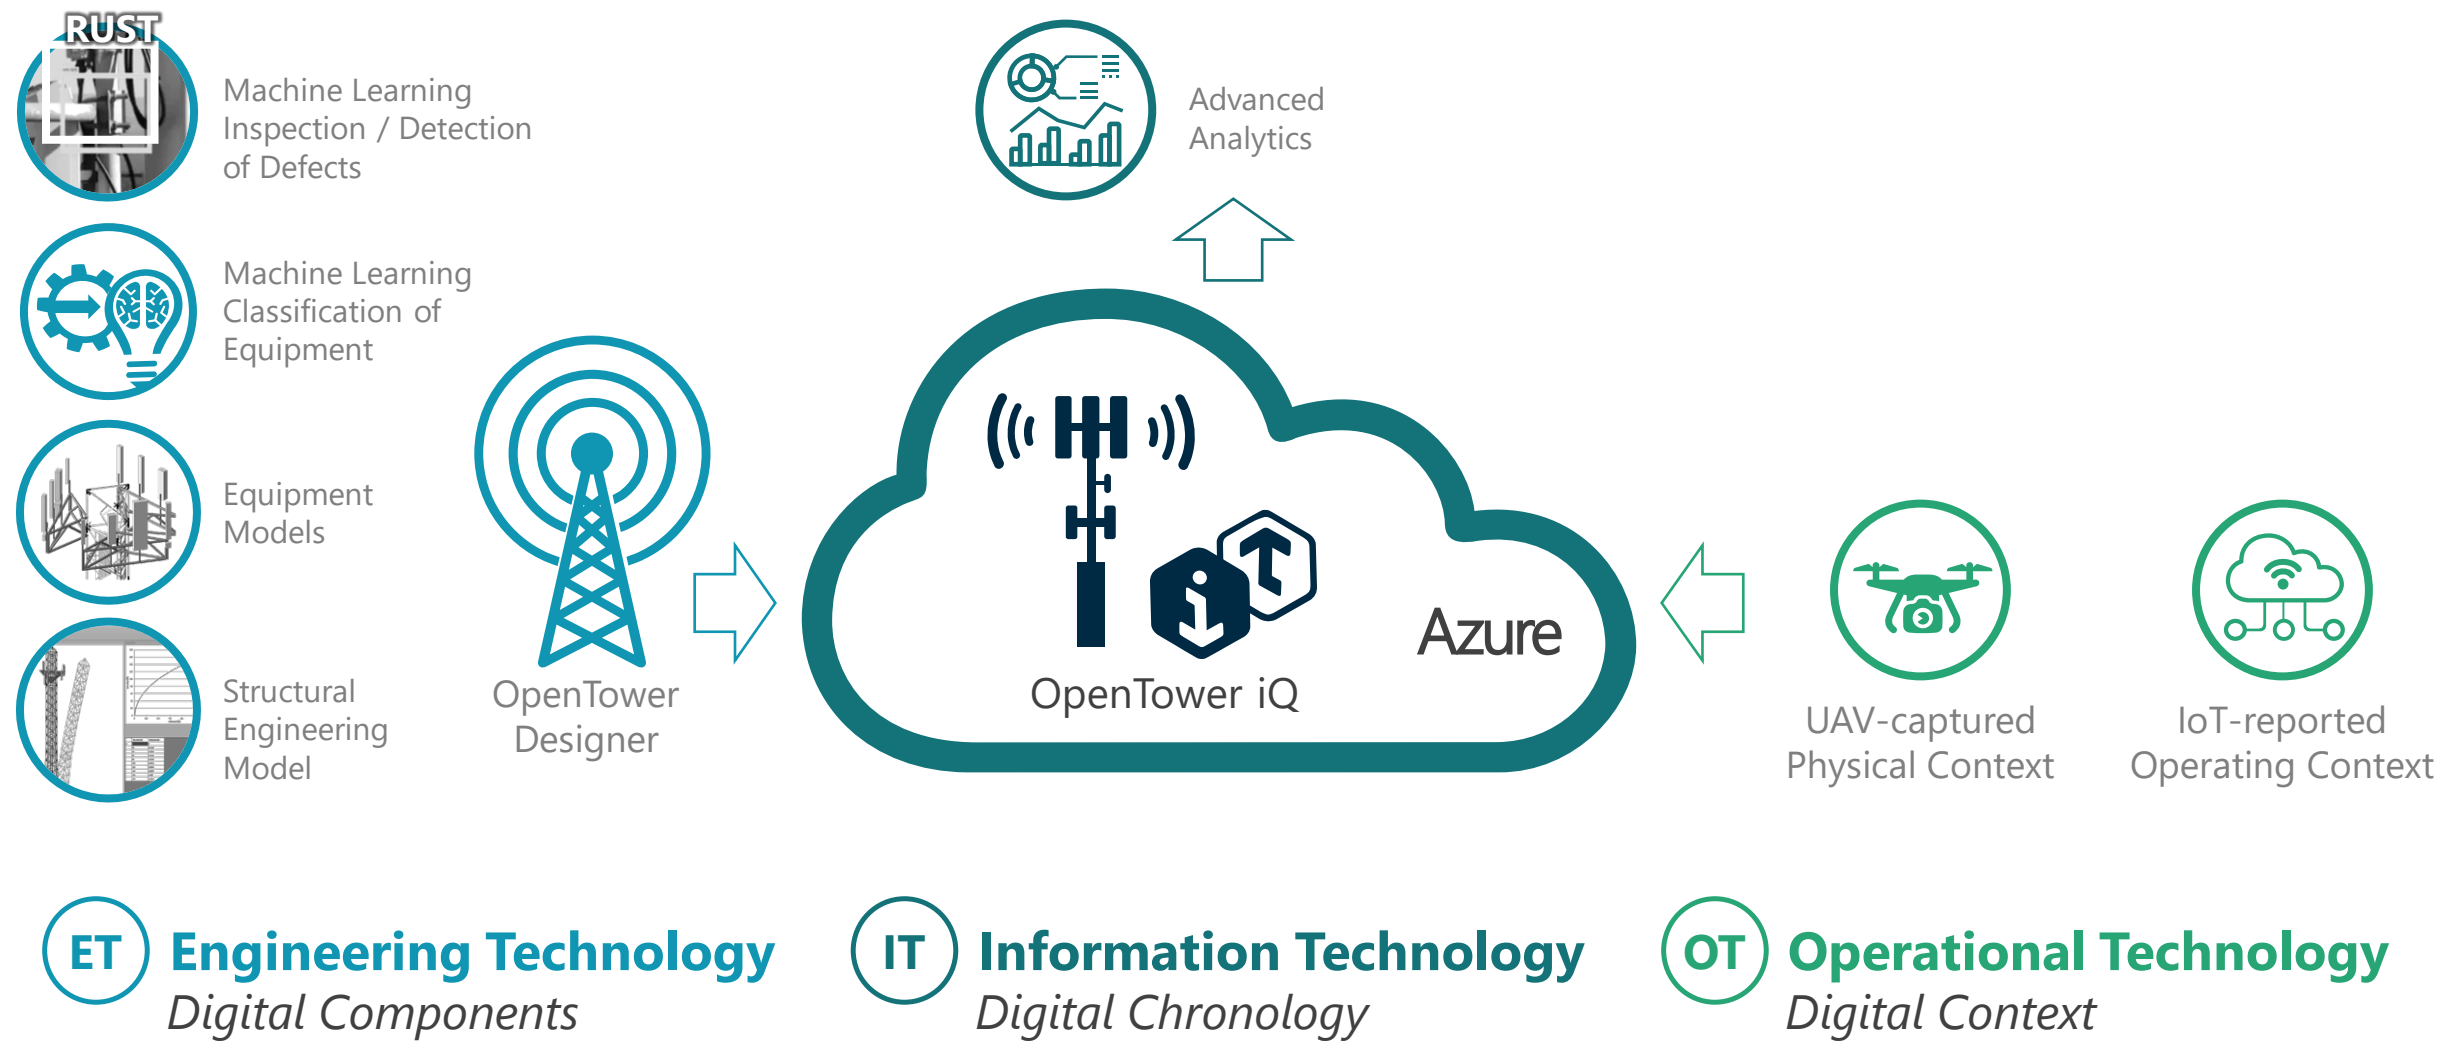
RUST

Machine Learning Inspection / Detection of Defects

Machine Learning Classification of Equipment

Equipment Models

Structural Engineering Model

OpenTower Designer

Advanced Analytics

OpenTower iQ

Azure

UAV-captured Physical Context

IoT-reported Operating Context

ET Engineering Technology
Digital Components

IT Information Technology
Digital Chronology

OT Operational Technology
Digital Context